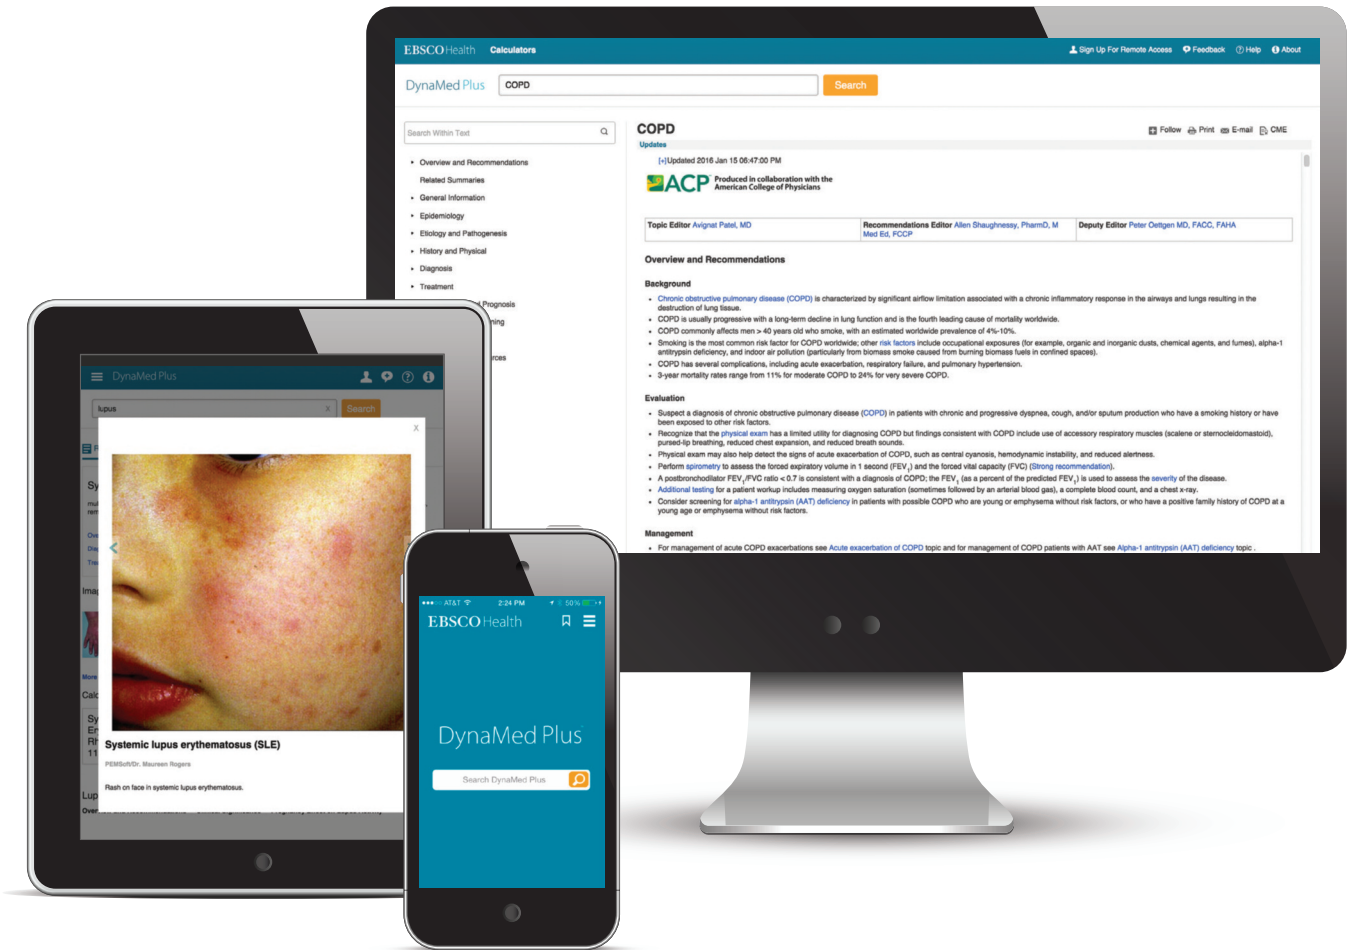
EBSCOHealth Calculators

Sign Up For Remote Access Feedback Help About

DynaMed Plus COPD Search

Search Within Text

Overview and Recommendations

Related Summaries

General Information

Epidemiology

Etiology and Pathogenesis

History and Physical

Diagnosis

Treatment

COPD

Updates

Follow Print E-mail CME

[+]Updated 2016 Jan 15 06:47:00 PM

ACP Produced in collaboration with the American College of Physicians

| Topic Editor Avignat Patel, MD | Recommendations Editor Allen Shaughnessy, PharmD, M Med Ed, FCCP | Deputy Editor Peter Oettgen MD, FACC, FAHA |
|---|---|---|

Overview and Recommendations

Background

Chronic obstructive pulmonary disease (COPD) is characterized by significant airflow limitation associated with a chronic inflammatory response in the airways and lungs resulting in the destruction of lung tissue.

COPD is usually progressive with a long-term decline in lung function and is the fourth leading cause of mortality worldwide.

COPD commonly affects men > 40 years old who smoke, with an estimated worldwide prevalence of 4%-10%.

Smoking is the most common risk factor for COPD worldwide; other risk factors include occupational exposures (for example, organic and inorganic dusts, chemical agents, and fumes), alpha-1 antitrypsin deficiency, and indoor air pollution (particularly from biomass smoke caused from burning biomass fuels in confined spaces).

COPD has several complications, including acute exacerbation, respiratory failure, and pulmonary hypertension.

3-year mortality rates range from 11% for moderate COPD to 24% for very severe COPD.

Evaluation

Suspect a diagnosis of chronic obstructive pulmonary disease (COPD) in patients with chronic and progressive dyspnea, cough, and/or sputum production who have a smoking history or have been exposed to other risk factors.

Recognize that the physical exam has a limited utility for diagnosing COPD but findings consistent with COPD include use of accessory respiratory muscles (scalene or sternocleidomastoid), pursed-lip breathing, reduced chest expansion, and reduced breath sounds.

Physical exam may also help detect the signs of acute exacerbation of COPD, such as central cyanosis, hemodynamic instability, and reduced alertness.

Perform spirometry to assess the forced expiratory volume in 1 second ($FEV_1$) and the forced vital capacity (FVC) (Strong recommendation).

A postbronchodilator $FEV_1$/FVC ratio < 0.7 is consistent with a diagnosis of COPD; the $FEV_1$ (as a percent of the predicted $FEV_1$) is used to assess the severity of the disease.

Additional testing for a patient workup includes measuring oxygen saturation (sometimes followed by an arterial blood gas), a complete blood count, and a chest x-ray.

Consider screening for alpha-1 antitrypsin (AAT) deficiency in patients with possible COPD who are young or emphysema without risk factors, or who have a positive family history of COPD at a young age or emphysema without risk factors.

Management

For management of acute COPD exacerbations see Acute exacerbation of COPD topic and for management of COPD patients with AAT see Alpha-1 antitrypsin (AAT) deficiency topic.

DynaMed Plus

lupus Search

x

Systemic lupus erythematosus (SLE)

PEMSoft/Dr. Maureen Rogers

Rash on face in systemic lupus erythematosus.

AT&T 2:24 PM 50%

EBSCOHealth

DynaMed Plus

Search DynaMed Plus